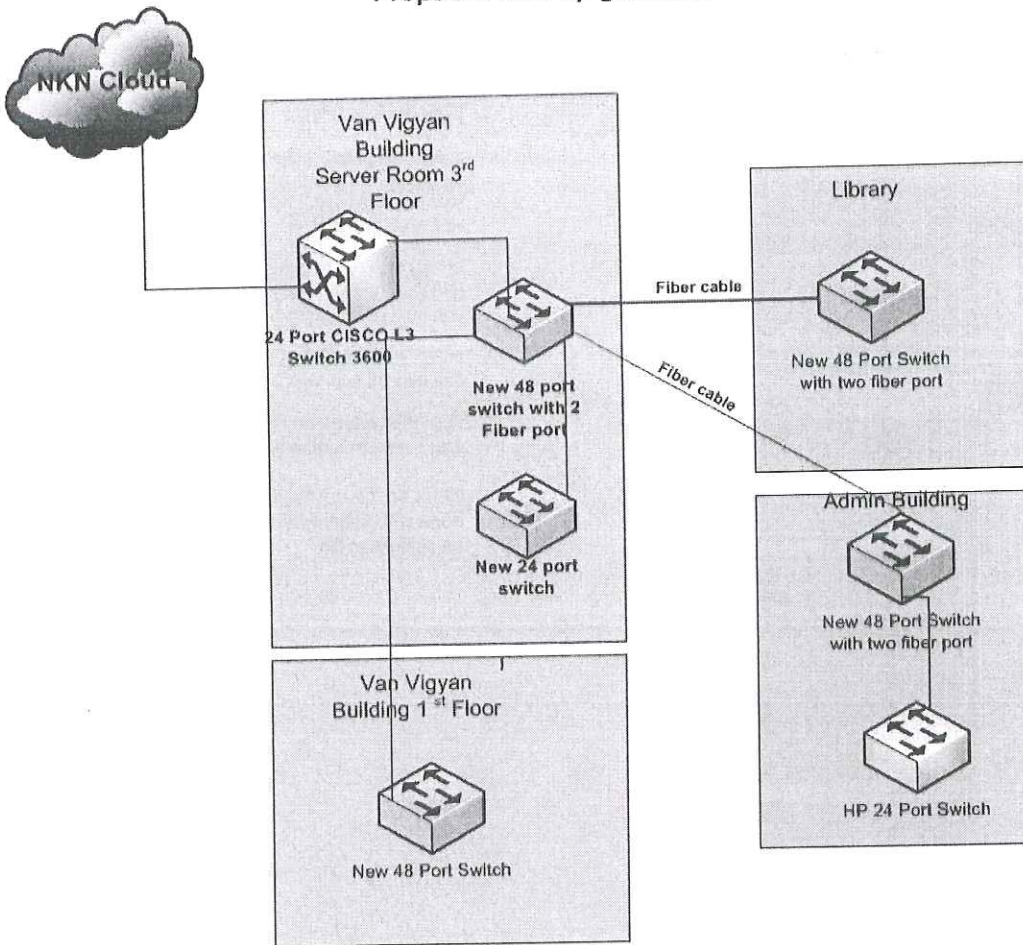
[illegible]

NKN Cloud

Van Vigyan Building Server Room 3$^{rd}$ Floor

24 Port CISCO L3 Switch 3600

New 48 port switch with 2 Fiber port

New 24 port switch

Fiber cable

Fiber cable

Library

New 48 Port Switch with two fiber port

Admin Building

New 48 Port Switch with two fiber port

HP 24 Port Switch

Van Vigyan Building 1$^{st}$ Floor

New 48 Port Switch